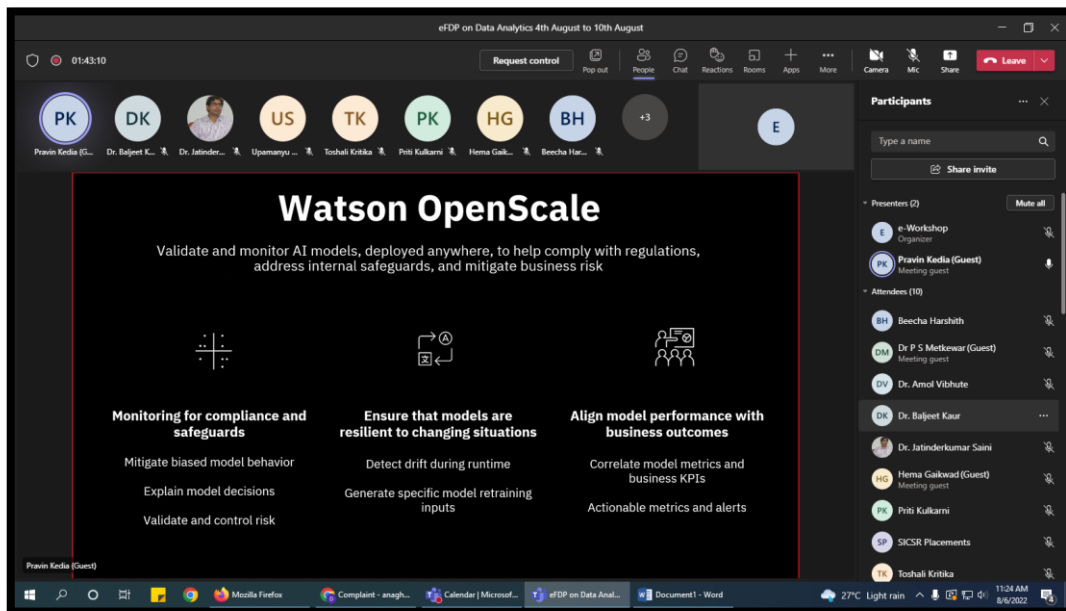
eFDP on Data Analytics 4th August to 10th August

01:43:10

Request control

Pop out People Chat Reactions Rooms Apps More Camera Mic Share Leave

PK Pravin Kedia (G...
DK Dr. Baljeet K...
Dr. Jatinder...
US Upamanyu ...
TK Toshali Kritika
PK Priti Kulkarni
HG Hema Gaik...
BH Beecha Har...
+3
E

Participants

Type a name

Share invite

Presenters (2) Mute all

E e-Workshop
Organizer

PK Pravin Kedia (Guest)
Meeting guest

Attendees (10)

BH Beecha Harshith

DM Dr P S Metkewar (Guest)
Meeting guest

DV Dr. Amol Vibhute

DK Dr. Baljeet Kaur

Dr. Jatinderkumar Saini

HG Hema Gaikwad (Guest)
Meeting guest

PK Priti Kulkarni

SP SICSR Placements

TK Toshali Kritika

Watson OpenScale

Validate and monitor AI models, deployed anywhere, to help comply with regulations, address internal safeguards, and mitigate business risk

Monitoring for compliance and safeguards

Mitigate biased model behavior

Explain model decisions

Validate and control risk

Ensure that models are resilient to changing situations

Detect drift during runtime

Generate specific model retraining inputs

Align model performance with business outcomes

Correlate model metrics and business KPIs

Actionable metrics and alerts

Pravin Kedia (Guest)

Mozilla Firefox
Complaint - anagh...
Calendar | Microsof...
eFDP on Data Anal...
Document1 - Word
27°C Light rain
11:24 AM
8/6/2022